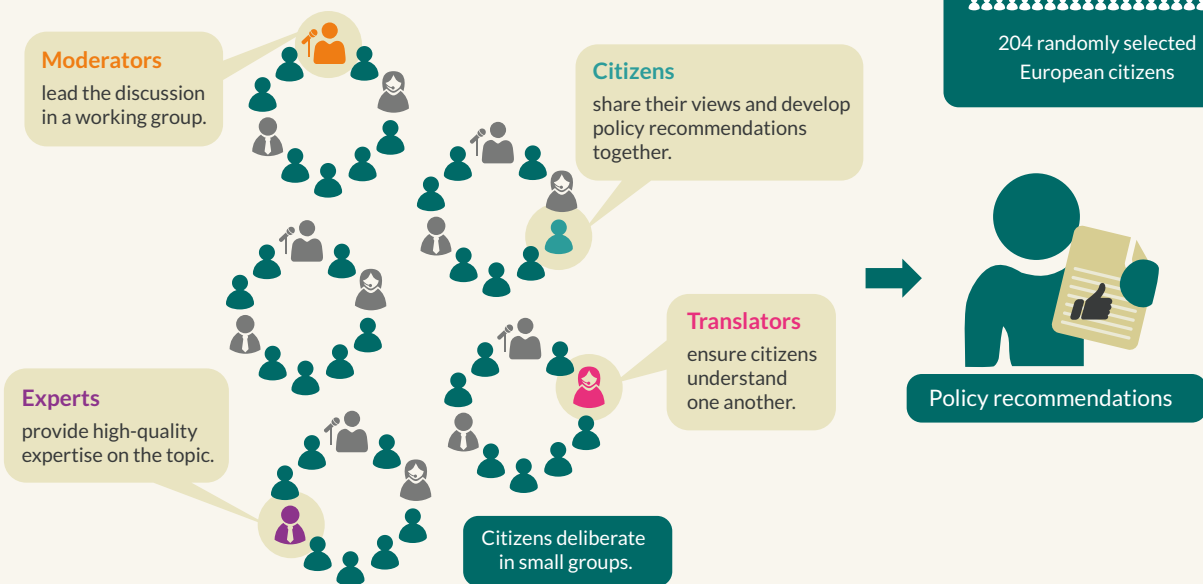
Moderators
lead the discussion in a working group.

Citizens
share their views and develop policy recommendations together.

204 randomly selected European citizens

Translators
ensure citizens understand one another.

Experts
provide high-quality expertise on the topic.

Citizens deliberate in small groups.

Policy recommendations